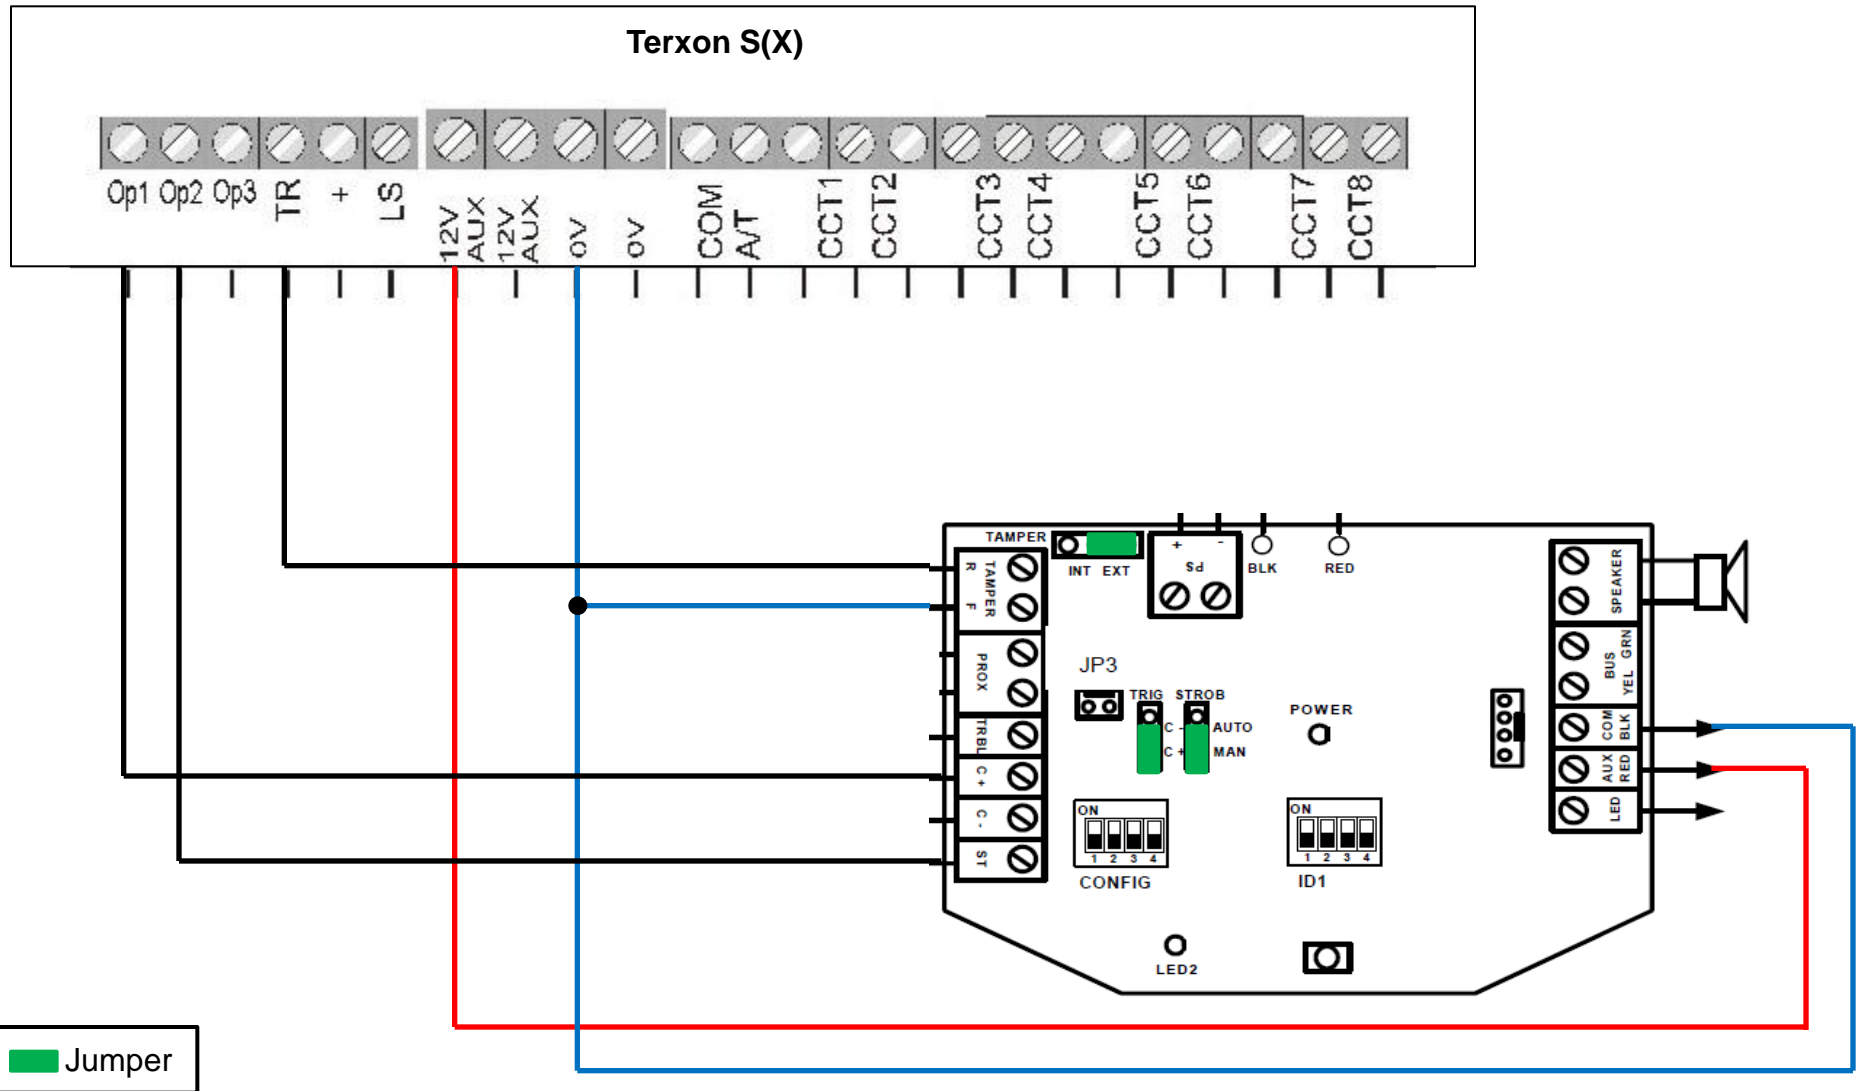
Terxon S(X)

Op1 Op2 Op3 TR + LS 12V AUX 12V AUX 0V 0V COM A/T CCT1 CCT2 CCT3 CCT4 CCT5 CCT6 CCT7 CCT8

TAMPER
INT EXT
+ -
Sd
BLK
RED
R TAMPER F
PROX
TRBL
C +
C -
ST
JP3
TRIG STROB
C -
C +
AUTO
MAN
POWER
SPEAKER
BUS GRN YEL
COM BLK
AUX RED
LED
ON
1 2 3 4
CONFIG
ON
1 2 3 4
ID1
LED2

Jumper